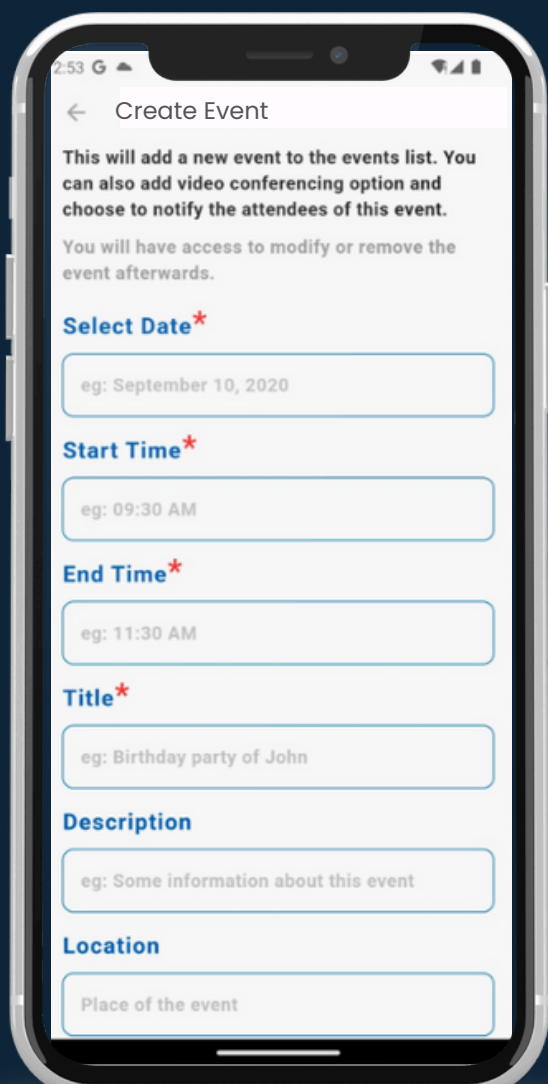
2:53 G

Create Event

This will add a new event to the events list. You can also add video conferencing option and choose to notify the attendees of this event.

You will have access to modify or remove the event afterwards.

Select Date*

eg: September 10, 2020

Start Time*

eg: 09:30 AM

End Time*

eg: 11:30 AM

Title*

eg: Birthday party of John

Description

eg: Some information about this event

Location

Place of the event